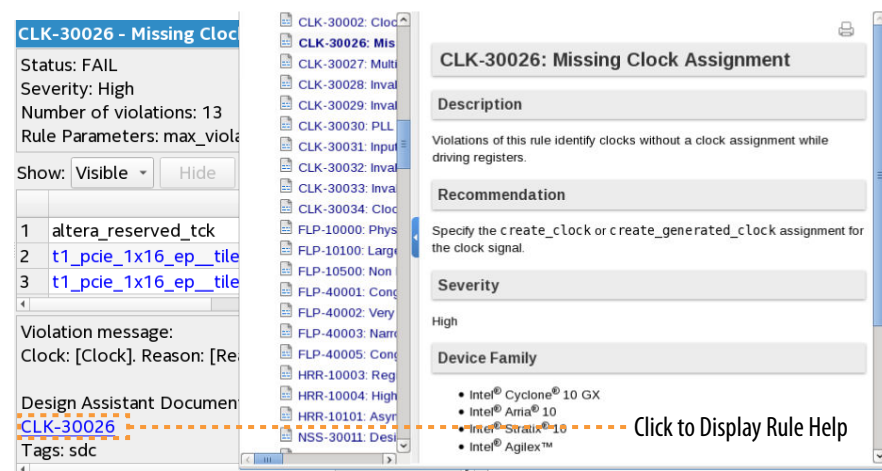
CLK-30026 - Missing Cloc

Status: FAIL
Severity: High
Number of violations: 13
Rule Parameters: max_viola

Show: Visible Hide

| 1 | altera_reserved_tck |
|---|---|
| 2 | t1_pcie_1x16_ep__tile |
| 3 | t1_pcie_1x16_ep__tile |

Violation message:
Clock: [Clock]. Reason: [Re

Design Assistant Document
CLK-30026
Tags: sdc

CLK-30002: Cloc
CLK-30026: Mis
CLK-30027: Multi
CLK-30028: Inval
CLK-30029: Inval
CLK-30030: PLL
CLK-30031: Input
CLK-30032: Inval
CLK-30033: Inval
CLK-30034: Cloc
FLP-10000: Phys
FLP-10100: Large
FLP-10500: Non
FLP-40001: Cong
FLP-40002: Very
FLP-40003: Narro
FLP-40005: Cong
HRR-10003: Reg
HRR-10004: High
HRR-10101: Asyn
NSS-30011: Desi

CLK-30026: Missing Clock Assignment

Description

Violations of this rule identify clocks without a clock assignment while driving registers.

Recommendation

Specify the create_clock or create_generated_clock assignment for the clock signal.

Severity

High

Device Family

• Intel® Cyclone® 10 GX
• Intel® Arria® 10
• Intel® Stratix® 10
• Intel® Agilex™

Click to Display Rule Help